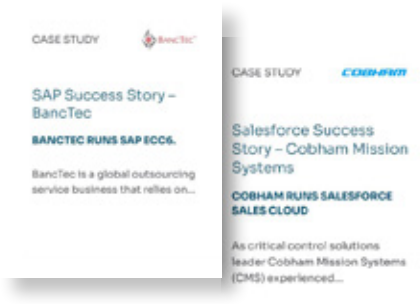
CASE STUDY

BancTec

SAP Success Story – BancTec

BANCTEC RUNS SAP ECC6.

BancTec is a global outsourcing service business that relies on...

CASE STUDY

COBHAM

Salesforce Success Story – Cobham Mission Systems

COBHAM RUNS SALESFORCE SALES CLOUD

As critical control solutions leader Cobham Mission Systems (CMS) experienced...